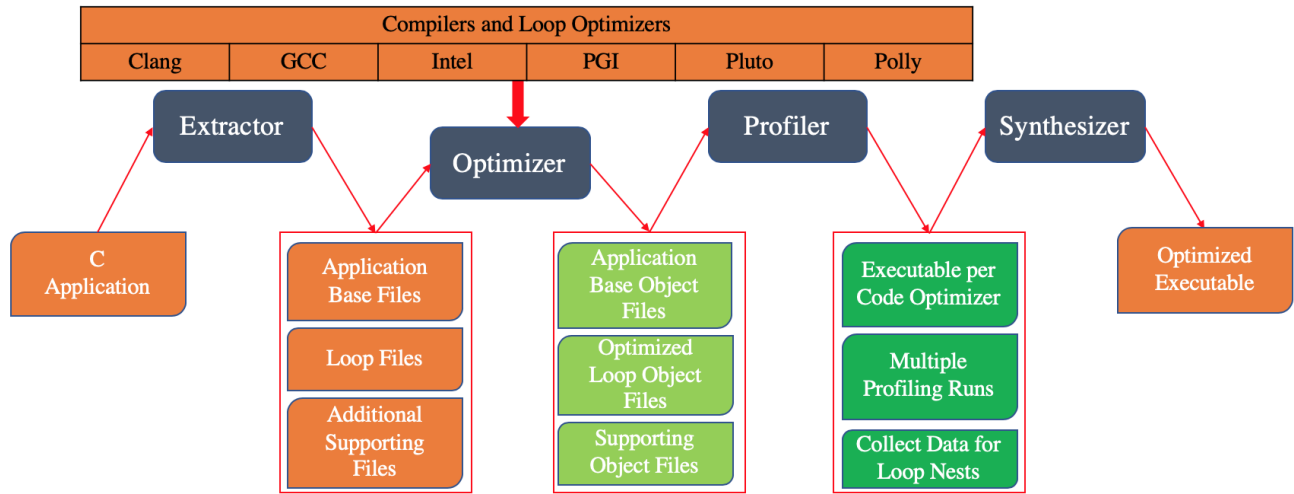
Compilers and Loop Optimizers

| Clang | GCC | Intel | PGI | Pluto | Polly |
|---|---|---|---|---|---|

Extractor

Optimizer

Profiler

Synthesizer

C Application

Application Base Files

Loop Files

Additional Supporting Files

Application Base Object Files

Optimized Loop Object Files

Supporting Object Files

Executable per Code Optimizer

Multiple Profiling Runs

Collect Data for Loop Nests

Optimized Executable